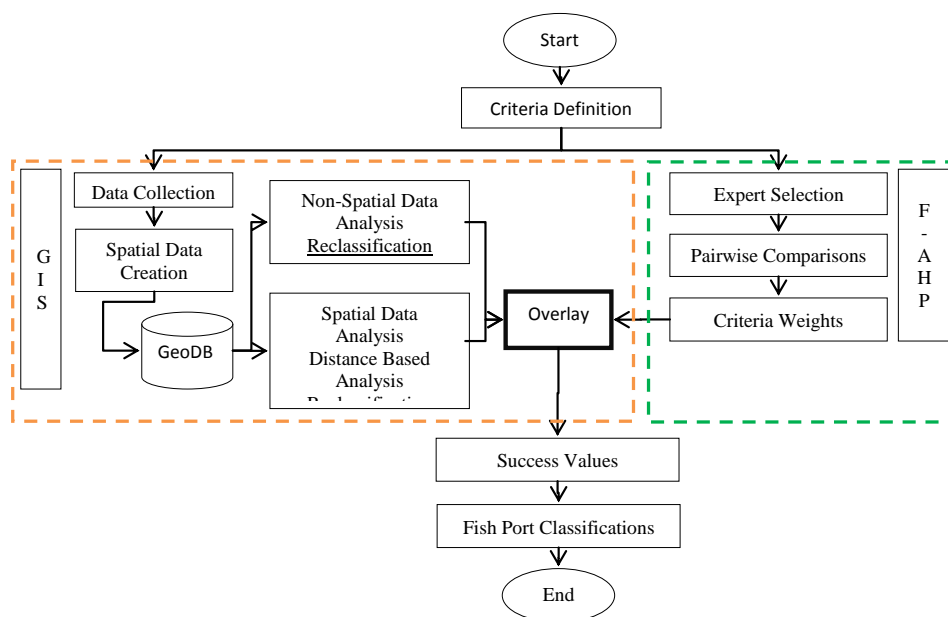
Start

Criteria Definition

G I S

Data Collection

Spatial Data Creation

GeoDB

Non-Spatial Data Analysis Reclassification

Spatial Data Analysis Distance Based Analysis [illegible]

Overlay

Expert Selection

Pairwise Comparisons

Criteria Weights

F - A H P

Success Values

Fish Port Classifications

End